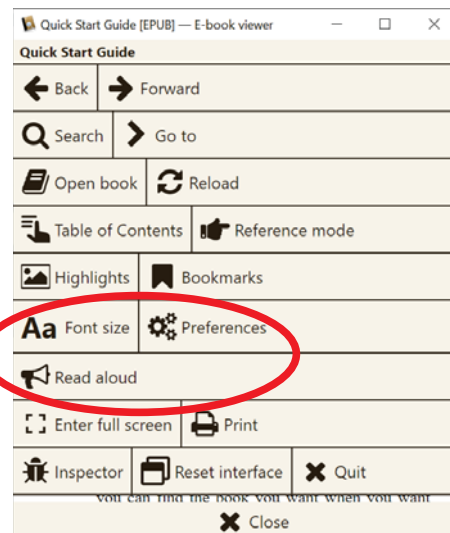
Quick Start Guide [EPUB] — E-book viewer

Quick Start Guide

Back
Forward
Search
Go to
Open book
Reload
Table of Contents
Reference mode
Highlights
Bookmarks
Aa Font size
Preferences
Read aloud
Enter full screen
Print
Inspector
Reset interface
Quit

you can find the book you want when you want

Close